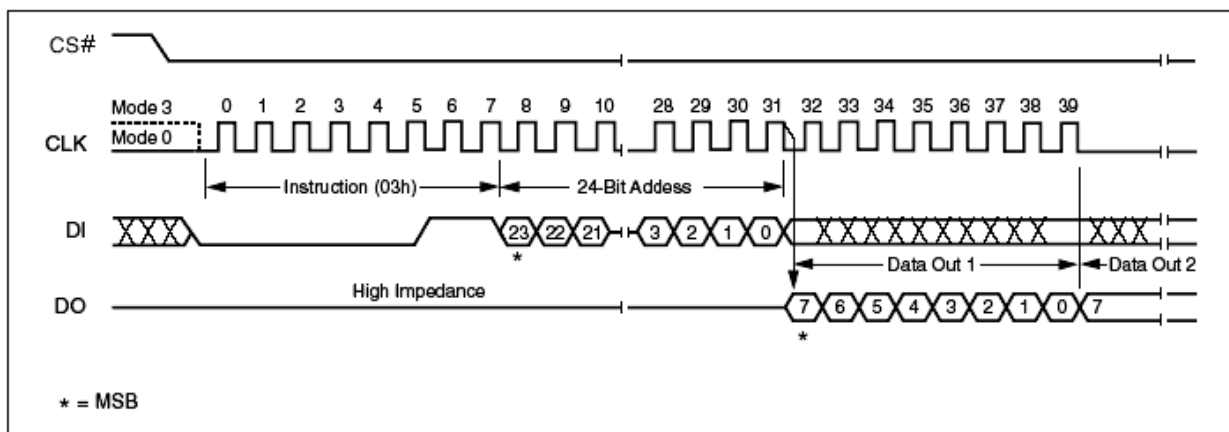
CS#

Mode 3
Mode 0
0 1 2 3 4 5 6 7 8 9 10 28 29 30 31 32 33 34 35 36 37 38 39
CLK

Instruction (03h)
24-Bit Addess

DI
23 22 21 3 2 1 0
*

Data Out 1
Data Out 2

DO
High Impedance
7 6 5 4 3 2 1 0 7
*

* = MSB